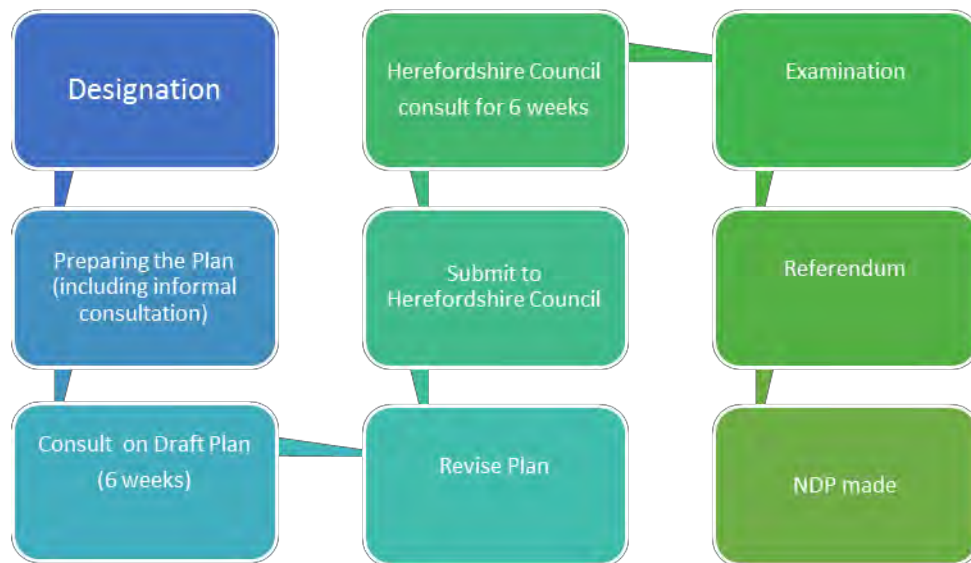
Designation

Preparing the Plan (including informal consultation)

Consult on Draft Plan (6 weeks)

Revise Plan

Submit to Herefordshire Council

Herefordshire Council consult for 6 weeks

Examination

Referendum

NDP made